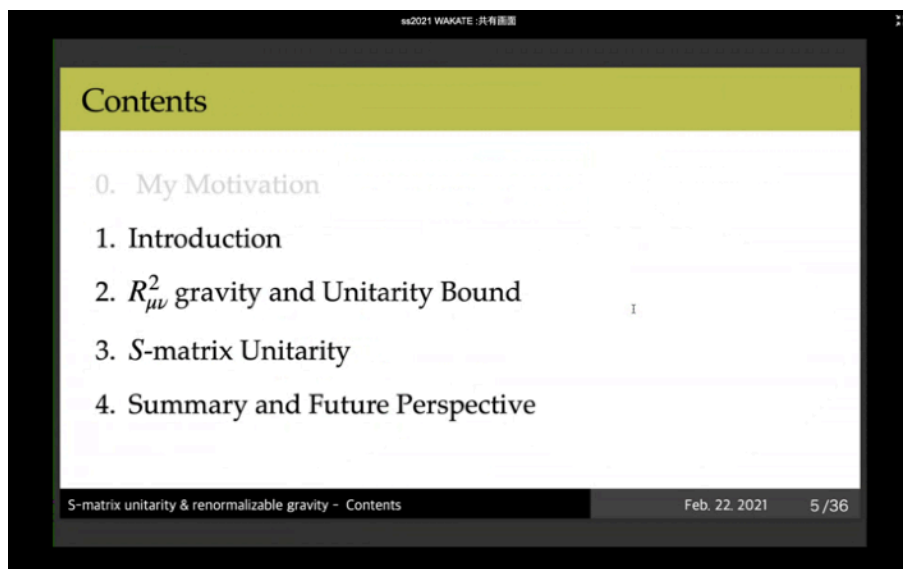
ss2021 WAKATE :共有画面

Contents

0. My Motivation

1. Introduction

2. $R_{\mu\nu}^2$ gravity and Unitarity Bound

3. $S$-matrix Unitarity

4. Summary and Future Perspective

S-matrix unitarity & renormalizable gravity - Contents

Feb. 22. 2021

5 /36